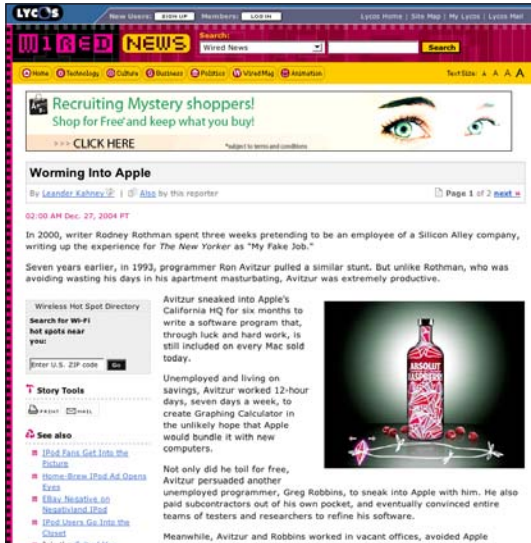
LYCOS New Users: SIGN UP Members: LOG IN Lycos Home | Site Map | My Lycos | Lycos Mail

WIRED NEWS Search: Wired News Search

Home Technology Culture Business Politics Wired Mag Animation Text Size: A A A A

Recruiting Mystery shoppers!
Shop for Free and keep what you buy!
>>> CLICK HERE *subject to terms and conditions

Worming Into Apple

By Leander Kahney | Also by this reporter Page 1 of 2 next »

02:00 AM Dec. 27, 2004 PT

In 2000, writer Rodney Rothman spent three weeks pretending to be an employee of a Silicon Alley company, writing up the experience for The New Yorker as "My Fake Job."

Seven years earlier, in 1993, programmer Ron Avitzur pulled a similar stunt. But unlike Rothman, who was avoiding wasting his days in his apartment masturbating, Avitzur was extremely productive.

Wireless Hot Spot Directory
Search for Wi-Fi hot spots near you:
Enter U.S. ZIP code Go

Story Tools
PRINT EMAIL

See also
IPod Fans Get Into the Picture
Home-Brew IPod Ad Opens Eyes
EBay Negative on Negativland IPod
IPod Users Go Into the Closet

Avitzur sneaked into Apple's California HQ for six months to write a software program that, through luck and hard work, is still included on every Mac sold today.

Unemployed and living on savings, Avitzur worked 12-hour days, seven days a week, to create Graphing Calculator in the unlikely hope that Apple would bundle it with new computers.

Not only did he toil for free, Avitzur persuaded another unemployed programmer, Greg Robbins, to sneak into Apple with him. He also paid subcontractors out of his own pocket, and eventually convinced entire teams of testers and researchers to refine his software.

ABSOLUT

Meanwhile, Avitzur and Robbins worked in vacant offices, avoided Apple